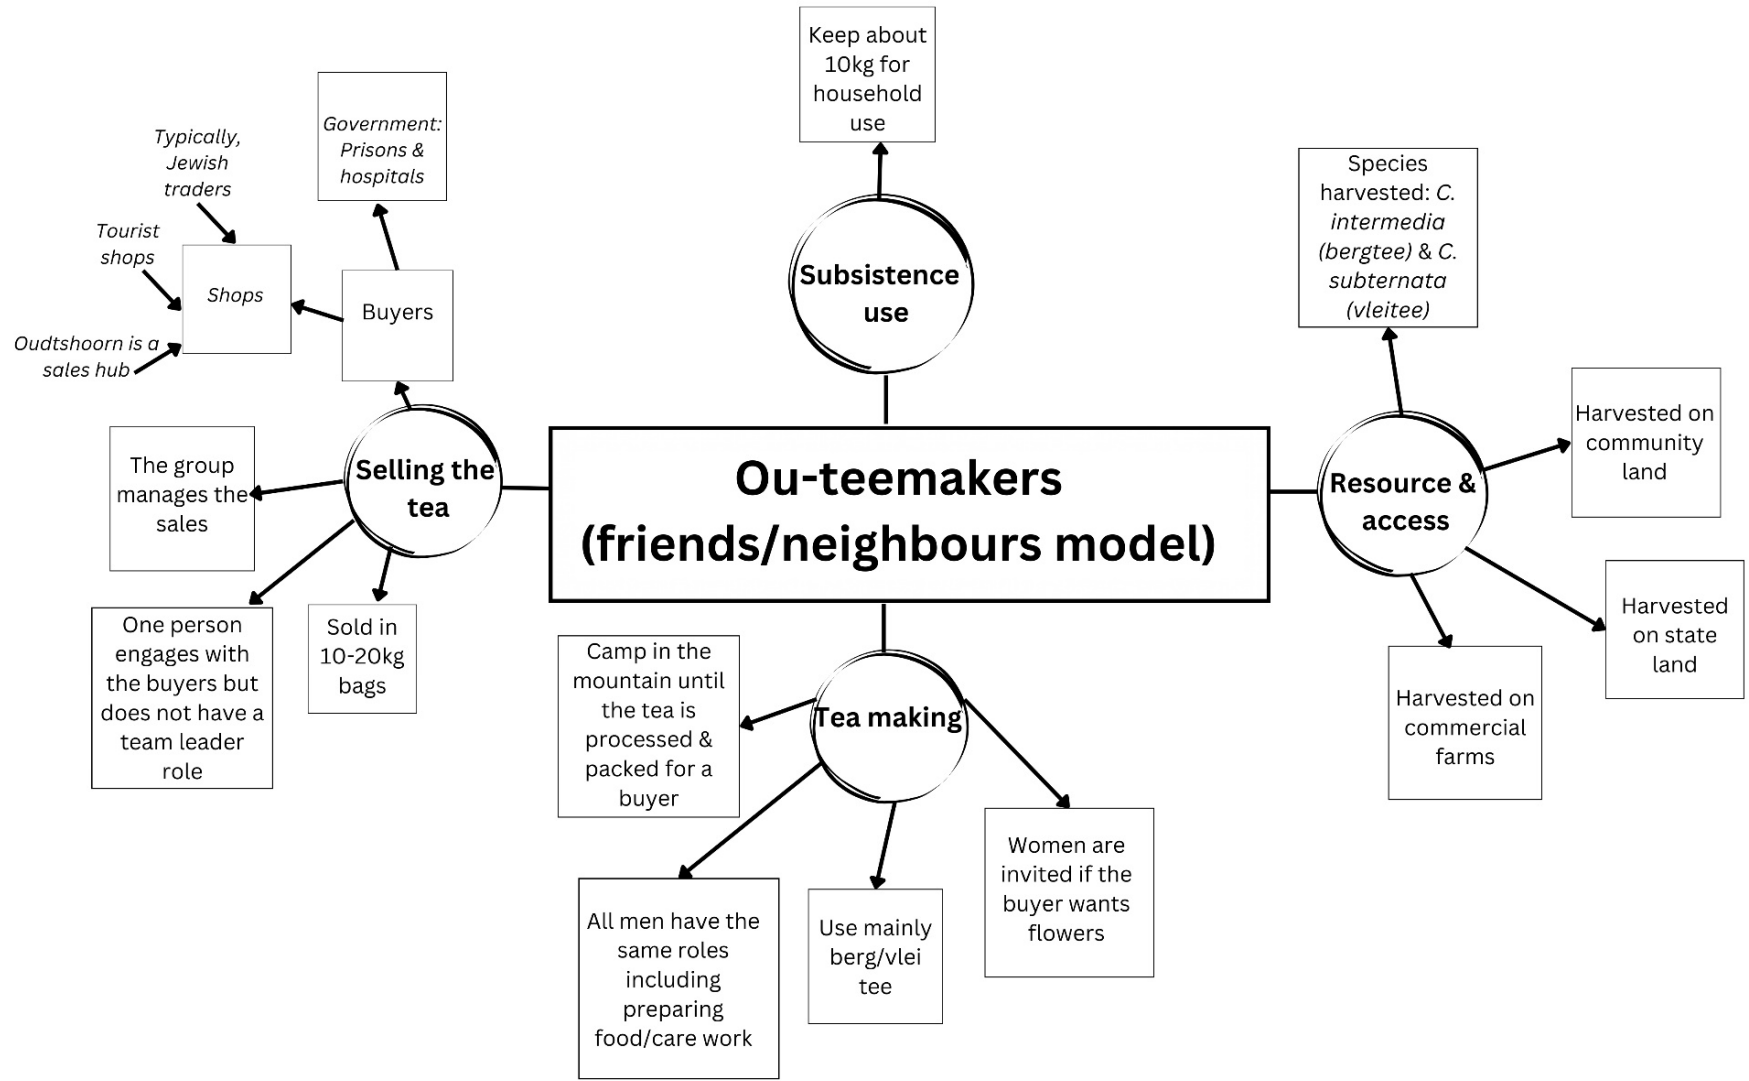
Keep about 10kg for household use

Typically, Jewish traders

Government: Prisons & hospitals

Tourist shops

Shops

Buyers

Oudtshoorn is a sales hub

Subsistence use

Species harvested: C. intermedia (bergtee) & C. subternata (vleitee)

The group manages the sales

Selling the tea

Ou-teemakers (friends/neighbours model)

Resource & access

Harvested on community land

One person engages with the buyers but does not have a team leader role

Sold in 10-20kg bags

Camp in the mountain until the tea is processed & packed for a buyer

Tea making

Harvested on state land

Harvested on commercial farms

Women are invited if the buyer wants flowers

All men have the same roles including preparing food/care work

Use mainly berg/vlei tee